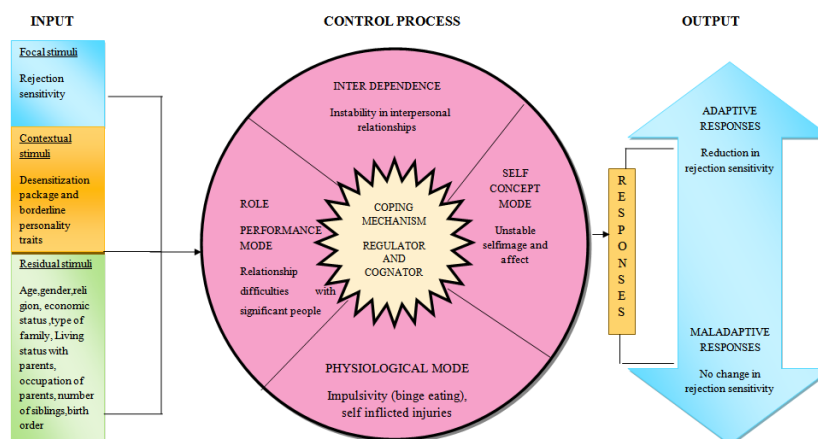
INPUT

Focal stimuli

Rejection sensitivity

Contextual stimuli

Desensitization package and borderline personality traits

Residual stimuli

Age,gender,religion, economic status ,type of family, Living status with parents, occupation of parents, number of siblings,birth order

CONTROL PROCESS

INTER DEPENDENCE

Instability in interpersonal relationships

ROLE PERFORMANCE MODE

Relationship difficulties with significant people

COPING MECHANISM

REGULATOR AND COGNATOR

SELF CONCEPT MODE

Unstable selfimage and affect

PHYSIOLOGICAL MODE

Impulsivity (binge eating), self inflicted injuries

OUTPUT

RESPONSES

ADAPTIVE RESPONSES

Reduction in rejection sensitivity

MALADAPTIVE RESPONSES

No change in rejection sensitivity